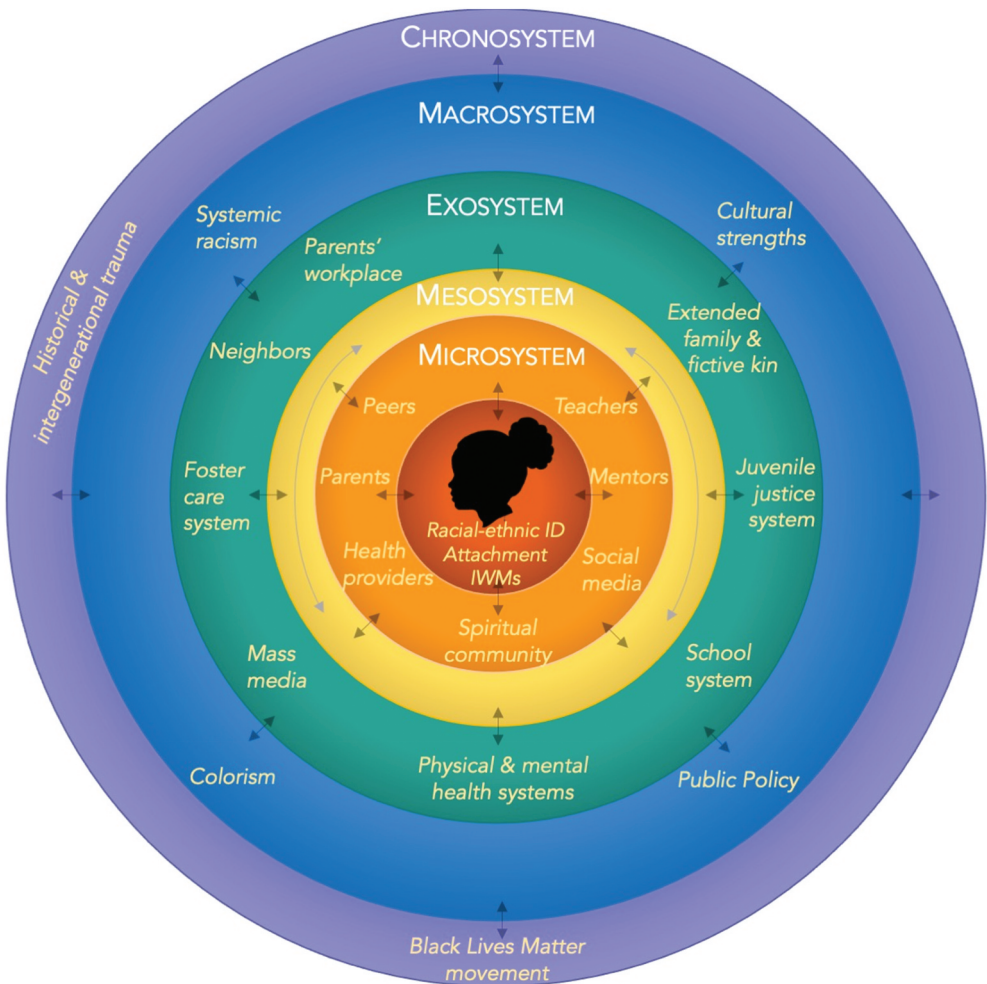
CHRONOSYSTEM

MACROSYSTEM

Historical & intergenerational trauma

Systemic racism

Cultural strengths

EXOSYSTEM

Parents' workplace

MESOSYSTEM

Extended family & fictive kin

Neighbors

MICROSYSTEM

Peers

Teachers

Foster care system

Parents

Mentors

Juvenile justice system

Racial-ethnic ID
Attachment
IWMs

Health providers

Social media

Spiritual community

Mass media

School system

Colorism

Physical & mental health systems

Public Policy

Black Lives Matter movement